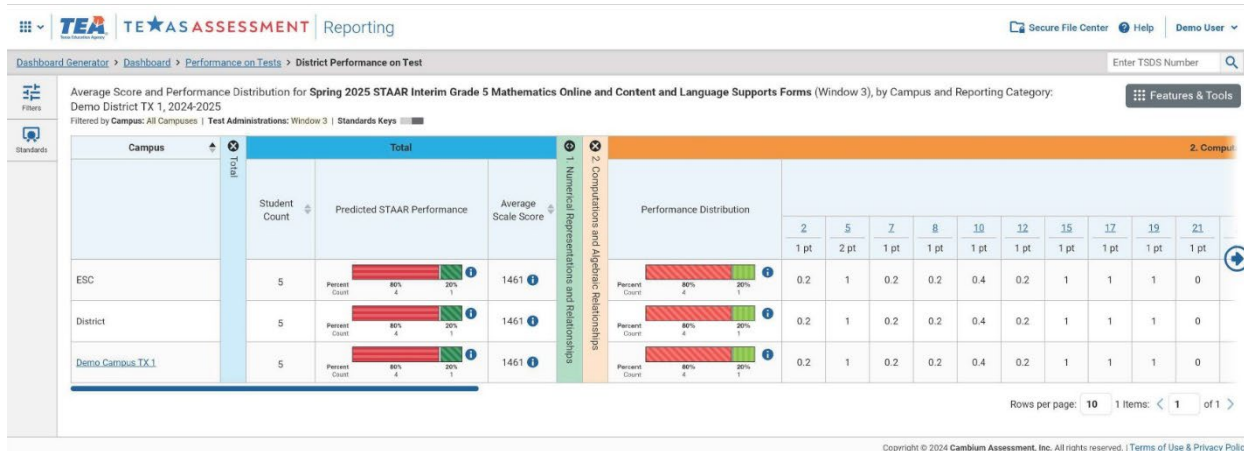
TEA TEXAS ASSESSMENT Reporting

Secure File Center Help Demo User

Dashboard Generator > Dashboard > Performance on Tests > District Performance on Test

Enter TSDS Number

Filters

Standards

Average Score and Performance Distribution for Spring 2025 STAAR Interim Grade 5 Mathematics Online and Content and Language Supports Forms (Window 3), by Campus and Reporting Category: Demo District TX 1, 2024-2025

Filtered by Campus: All Campuses | Test Administrations: Window 3 | Standards Keys

Features & Tools

| Campus | Total | Student Count | Predicted STAAR Performance | Average Scale Score | 1. Numerical Representations and Relationships | 2. Computations and Algebraic Relationships | Performance Distribution | 2 1 pt | 5 2 pt | 7 1 pt | 8 1 pt | 10 1 pt | 12 1 pt | 15 1 pt | 17 1 pt | 19 1 pt | 21 1 pt |
|---|---|---|---|---|---|---|---|---|---|---|---|---|---|---|---|---|---|
| ESC | | 5 | Percent 80% 20% Count 4 1 | 1461 | | | Percent 80% 20% Count 4 1 | 0.2 | 1 | 0.2 | 0.2 | 0.4 | 0.2 | 1 | 1 | 1 | 0 |
| District | | 5 | Percent 80% 20% Count 4 1 | 1461 | | | Percent 80% 20% Count 4 1 | 0.2 | 1 | 0.2 | 0.2 | 0.4 | 0.2 | 1 | 1 | 1 | 0 |
| Demo Campus TX 1 | | 5 | Percent 80% 20% Count 4 1 | 1461 | | | Percent 80% 20% Count 4 1 | 0.2 | 1 | 0.2 | 0.2 | 0.4 | 0.2 | 1 | 1 | 1 | 0 |

2. Comput

Rows per page: 10 1 Items: < 1 of 1 >

Copyright © 2024 Cambium Assessment, Inc. All rights reserved. | Terms of Use & Privacy Polic